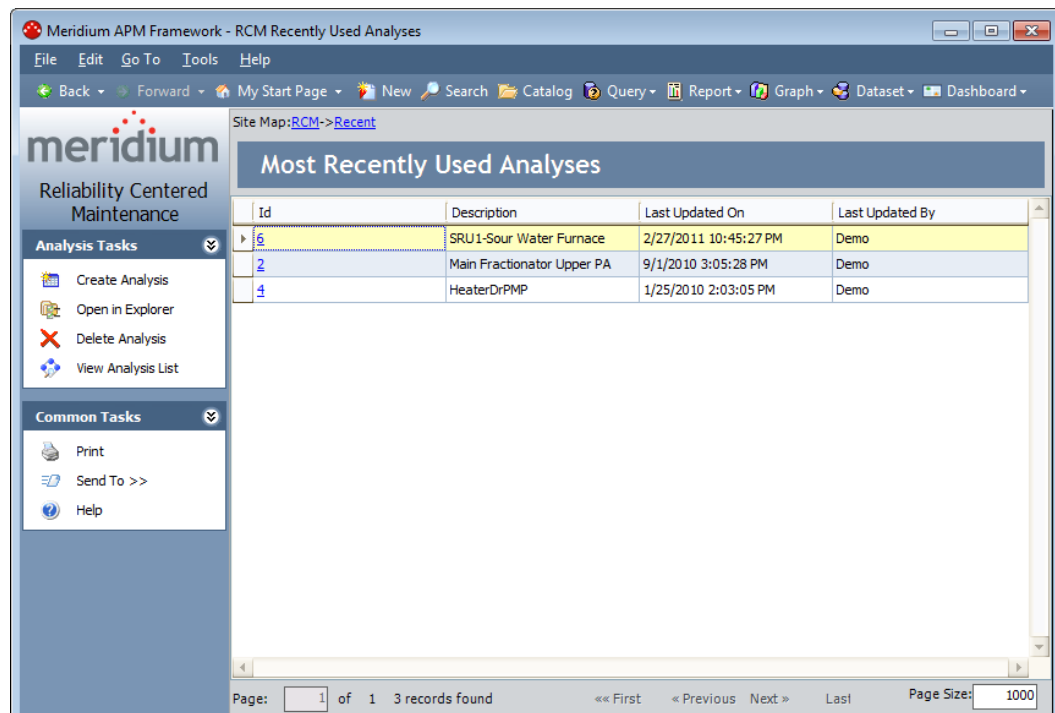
Meridium APM Framework - RCM Recently Used Analyses

File Edit Go To Tools Help

Back Forward My Start Page New Search Catalog Query Report Graph Dataset Dashboard

meridium

Reliability Centered Maintenance

Analysis Tasks

Create Analysis
Open in Explorer
Delete Analysis
View Analysis List

Common Tasks

Print
Send To >>
Help

Site Map: RCM->Recent

Most Recently Used Analyses

| Id | Description | Last Updated On | Last Updated By |
|---|---|---|---|
| 6 | SRU1-Sour Water Furnace | 2/27/2011 10:45:27 PM | Demo |
| 2 | Main Fractionator Upper PA | 9/1/2010 3:05:28 PM | Demo |
| 4 | HeaterDrPMP | 1/25/2010 2:03:05 PM | Demo |

Page: 1 of 1 3 records found «« First « Previous Next » Last Page Size: 1000